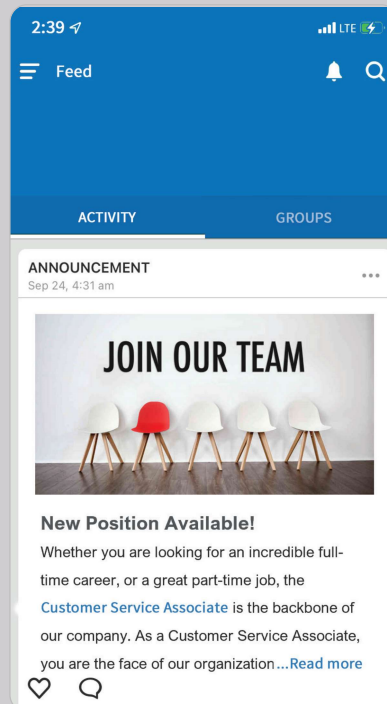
2:39
LTE

Feed

ACTIVITY
GROUPS

ANNOUNCEMENT
Sep 24, 4:31 am

JOIN OUR TEAM

New Position Available!
Whether you are looking for an incredible full-time career, or a great part-time job, the Customer Service Associate is the backbone of our company. As a Customer Service Associate, you are the face of our organization...Read more